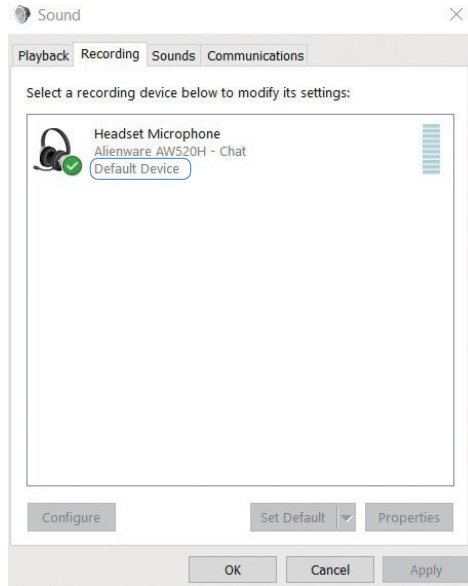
Sound

Playback Recording Sounds Communications

Select a recording device below to modify its settings:

Headset Microphone
Alienware AW520H - Chat
Default Device

Configure

Set Default

Properties

OK

Cancel

Apply